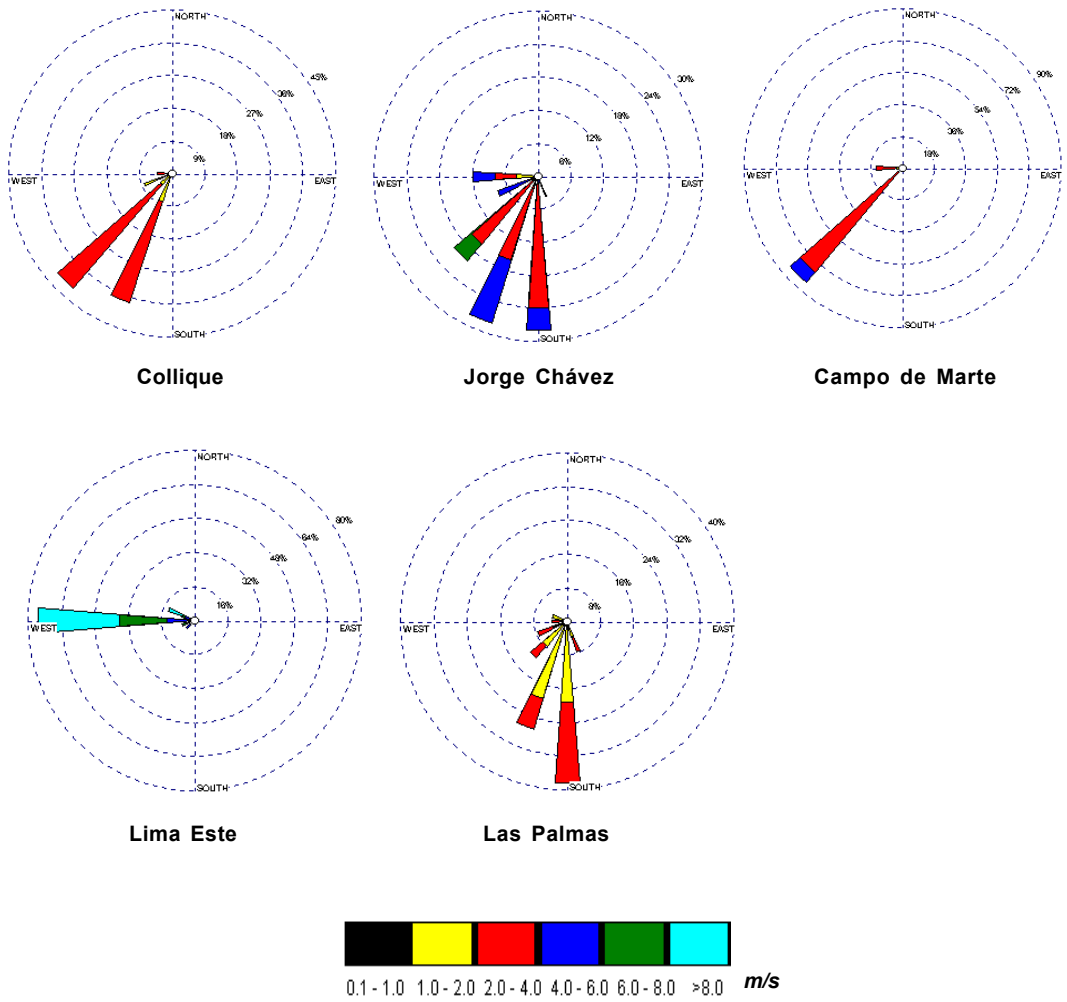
NORTH
45%
36%
27%
18%
9%
WEST
EAST
SOUTH
Collique

NORTH
30%
24%
18%
12%
6%
WEST
EAST
SOUTH
Jorge Chávez

NORTH
90%
72%
54%
36%
18%
WEST
EAST
SOUTH
Campo de Marte

NORTH
80%
64%
48%
32%
16%
WEST
EAST
SOUTH
Lima Este

NORTH
40%
32%
24%
16%
8%
WEST
EAST
SOUTH
Las Palmas

0.1 - 1.0 1.0 - 2.0 2.0 - 4.0 4.0 - 6.0 6.0 - 8.0 >8.0 m/s